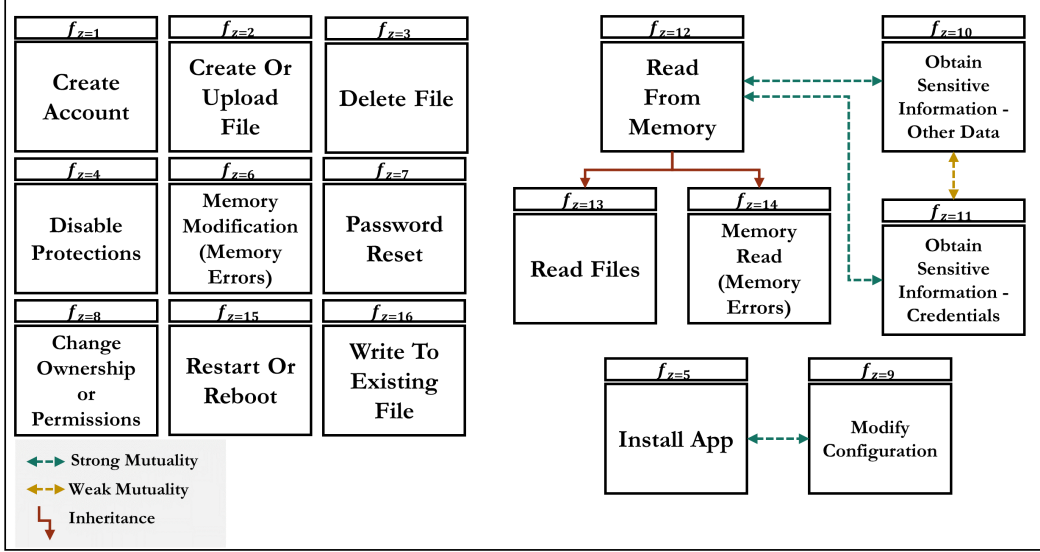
$f_{z=1}$
Create Account

$f_{z=2}$
Create Or Upload File

$f_{z=3}$
Delete File

$f_{z=4}$
Disable Protections

$f_{z=6}$
Memory Modification (Memory Errors)

$f_{z=7}$
Password Reset

$f_{z=8}$
Change Ownership or Permissions

$f_{z=15}$
Restart Or Reboot

$f_{z=16}$
Write To Existing File

Strong Mutuality
Weak Mutuality
Inheritance

$f_{z=12}$
Read From Memory

$f_{z=10}$
Obtain Sensitive Information - Other Data

$f_{z=13}$
Read Files

$f_{z=14}$
Memory Read (Memory Errors)

$f_{z=11}$
Obtain Sensitive Information - Credentials

$f_{z=5}$
Install App

$f_{z=9}$
Modify Configuration